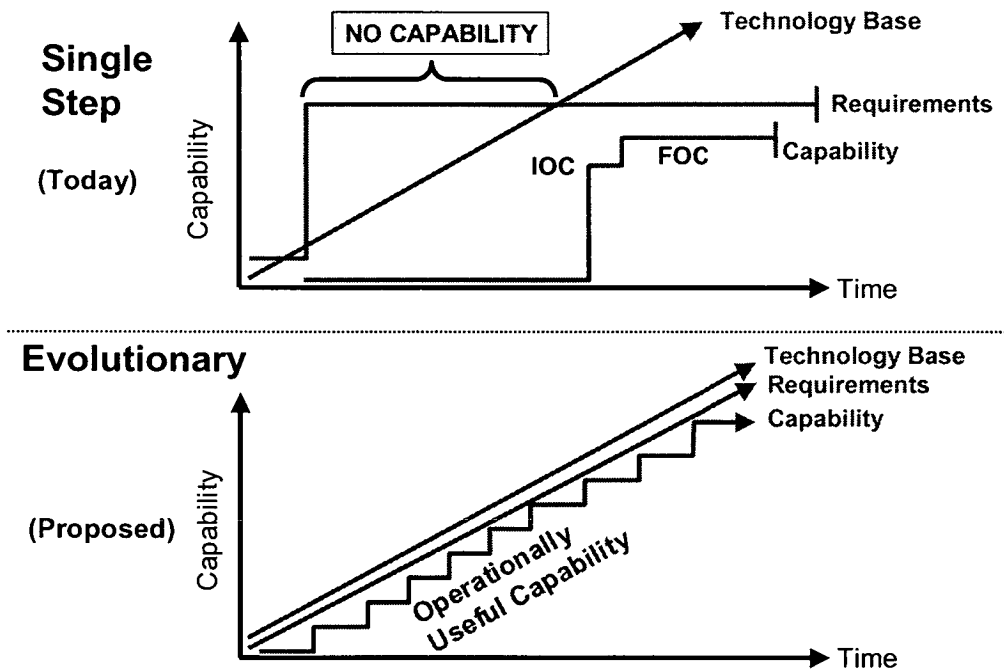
Single Step

(Today)

NO CAPABILITY

Technology Base

Requirements

Capability

IOC

FOC

Capability

Time

Evolutionary

(Proposed)

Technology Base

Requirements

Capability

Capability

Operationally Useful Capability

Time